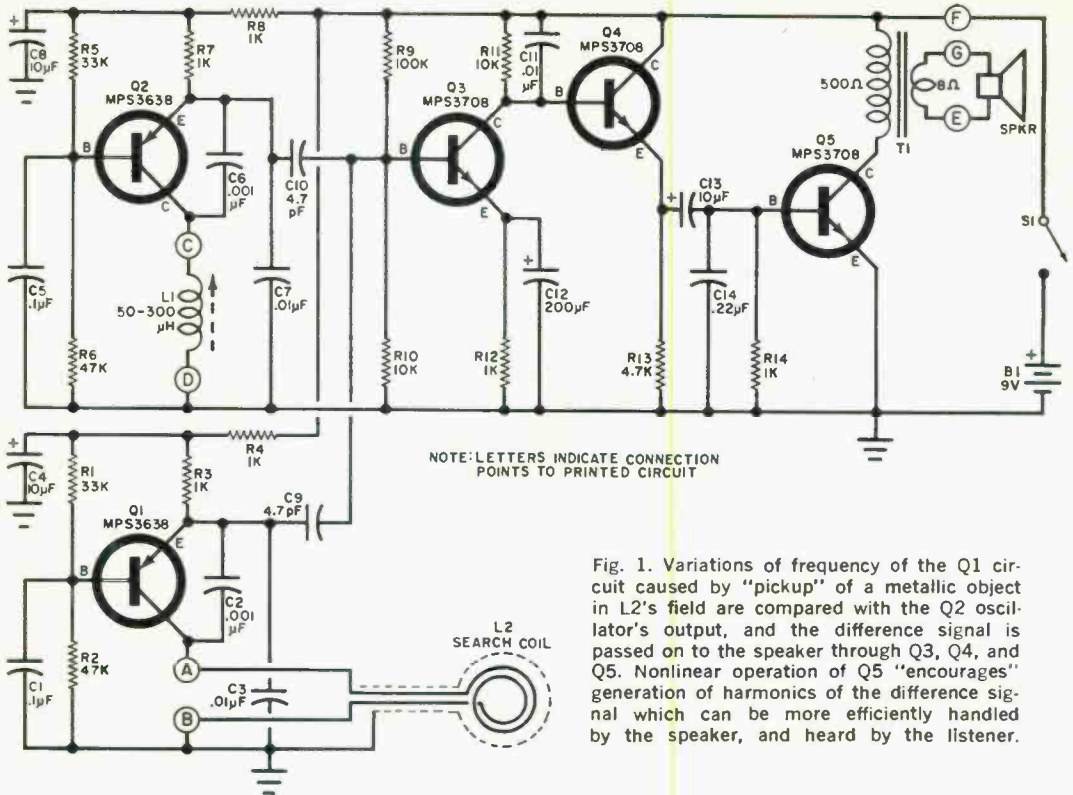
C8 10µF
R5 33K
R7 1K
R8 1K
R9 100K
R11 10K
C11 .01 µF
Q4 MPS3708
500Ω
G
8Ω
E
SPKR
F
Q2 MPS3638
B
E
C
C6 .001 µF
C10 4.7 pF
Q3 MPS3708
B
C
E
B
C
E
Q5 MPS3708
T1
C13 10µF
B
C
E
S1
C
C5 .1µF
L1 50-300 µH
C7 .01µF
C12 200µF
C14 .22µF
D
R6 47K
R10 10K
R12 1K
R13 4.7K
R14 1K
B1 9V
C4 10µF
R1 33K
R3 1K
R4 1K
NOTE: LETTERS INDICATE CONNECTION POINTS TO PRINTED CIRCUIT
Q1 MPS3638
C9 4.7pF
B
E
C
C2 .001 µF
L2 SEARCH COIL
A
C1 .1µF
R2 47K
C3 .01µF
B

Fig. 1. Variations of frequency of the Q1 circuit caused by "pickup" of a metallic object in L2's field are compared with the Q2 oscillator's output, and the difference signal is passed on to the speaker through Q3, Q4, and Q5. Nonlinear operation of Q5 "encourages" generation of harmonics of the difference signal which can be more efficiently handled by the speaker, and heard by the listener.